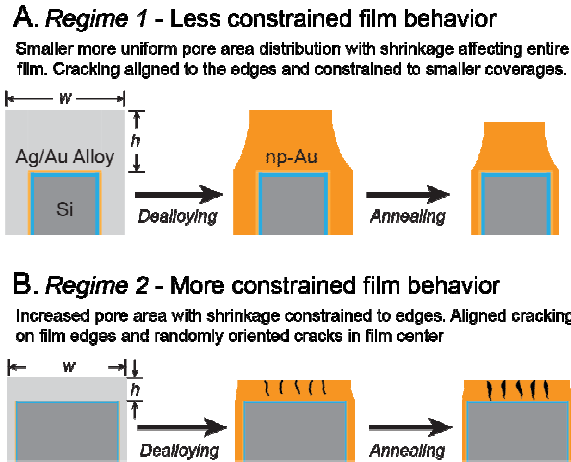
A. *Regime 1* - Less constrained film behavior

Smaller more uniform pore area distribution with shrinkage affecting entire film. Cracking aligned to the edges and constrained to smaller coverages.

w

h

Ag/Au Alloy

Si

Dealloying

np-Au

Annealing

B. *Regime 2* - More constrained film behavior

Increased pore area with shrinkage constrained to edges. Aligned cracking on film edges and randomly oriented cracks in film center

w

h

Dealloying

Annealing